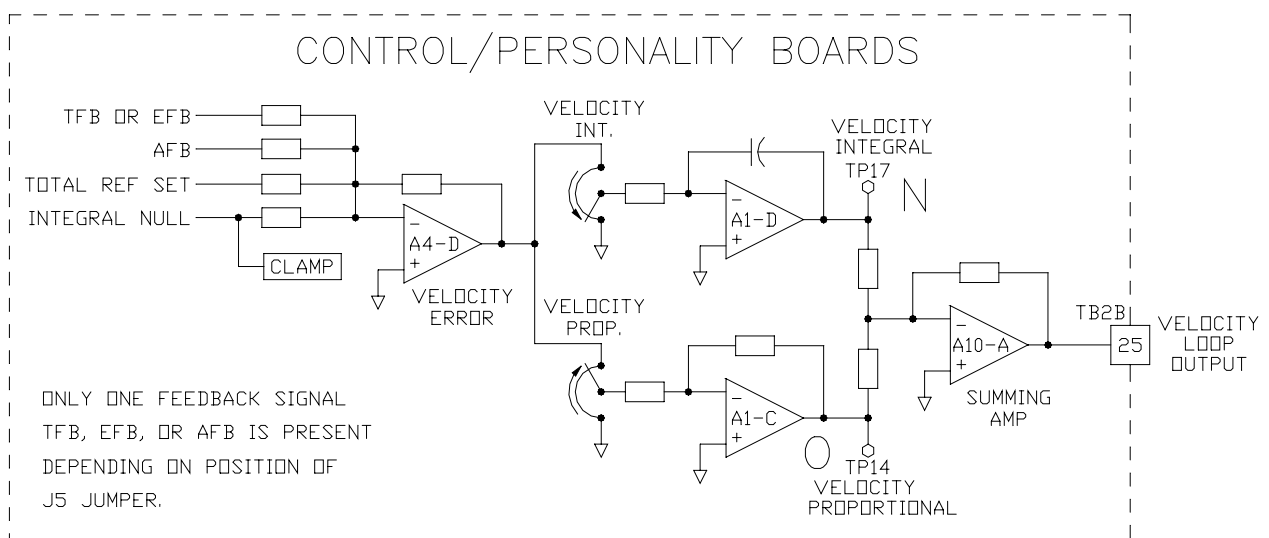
CONTROL/PERSONALITY BOARDS

TFB OR EFB
AFB
TOTAL REF SET
INTEGRAL NULL
CLAMP
A4-D
VELOCITY ERROR
VELOCITY INT.
VELOCITY PROP.
A1-D
A1-C
VELOCITY INTEGRAL
TP17
N
O
TP14
VELOCITY PROPORTIONAL
A10-A
SUMMING AMP
TB2B
25
VELOCITY LOOP OUTPUT

ONLY ONE FEEDBACK SIGNAL TFB, EFB, OR AFB IS PRESENT DEPENDING ON POSITION OF J5 JUMPER.